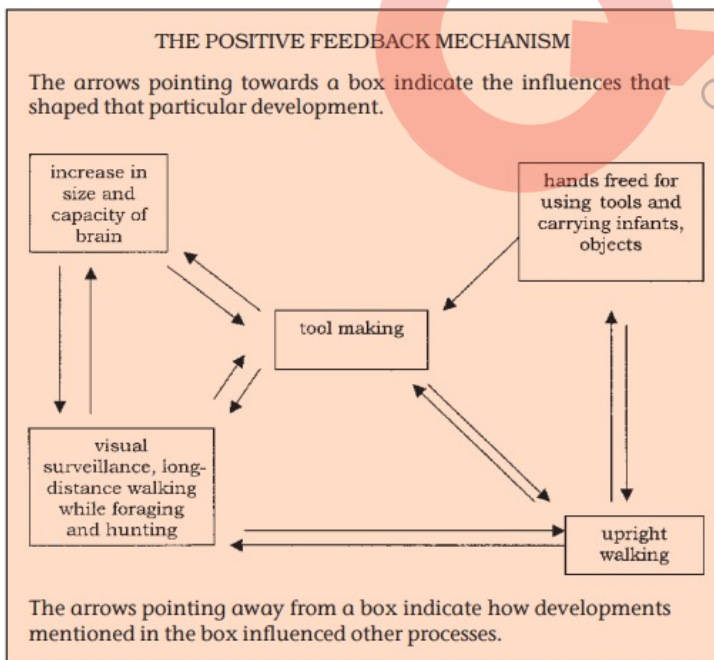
THE POSITIVE FEEDBACK MECHANISM

The arrows pointing towards a box indicate the influences that shaped that particular development.

increase in size and capacity of brain

hands freed for using tools and carrying infants, objects

tool making

visual surveillance, long-distance walking while foraging and hunting

upright walking

The arrows pointing away from a box indicate how developments mentioned in the box influenced other processes.